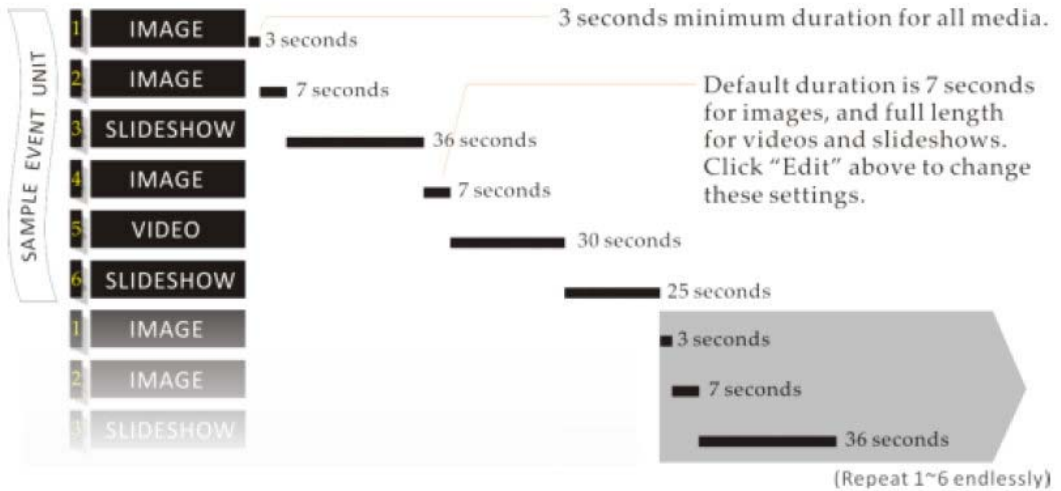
SAMPLE EVENT UNIT

1 IMAGE
3 seconds
3 seconds minimum duration for all media.

2 IMAGE
7 seconds

Default duration is 7 seconds for images, and full length for videos and slideshows. Click "Edit" above to change these settings.

3 SLIDESHOW
36 seconds

4 IMAGE
7 seconds

5 VIDEO
30 seconds

6 SLIDESHOW
25 seconds

1 IMAGE
3 seconds

2 IMAGE
7 seconds

3 SLIDESHOW
36 seconds

(Repeat 1~6 endlessly)